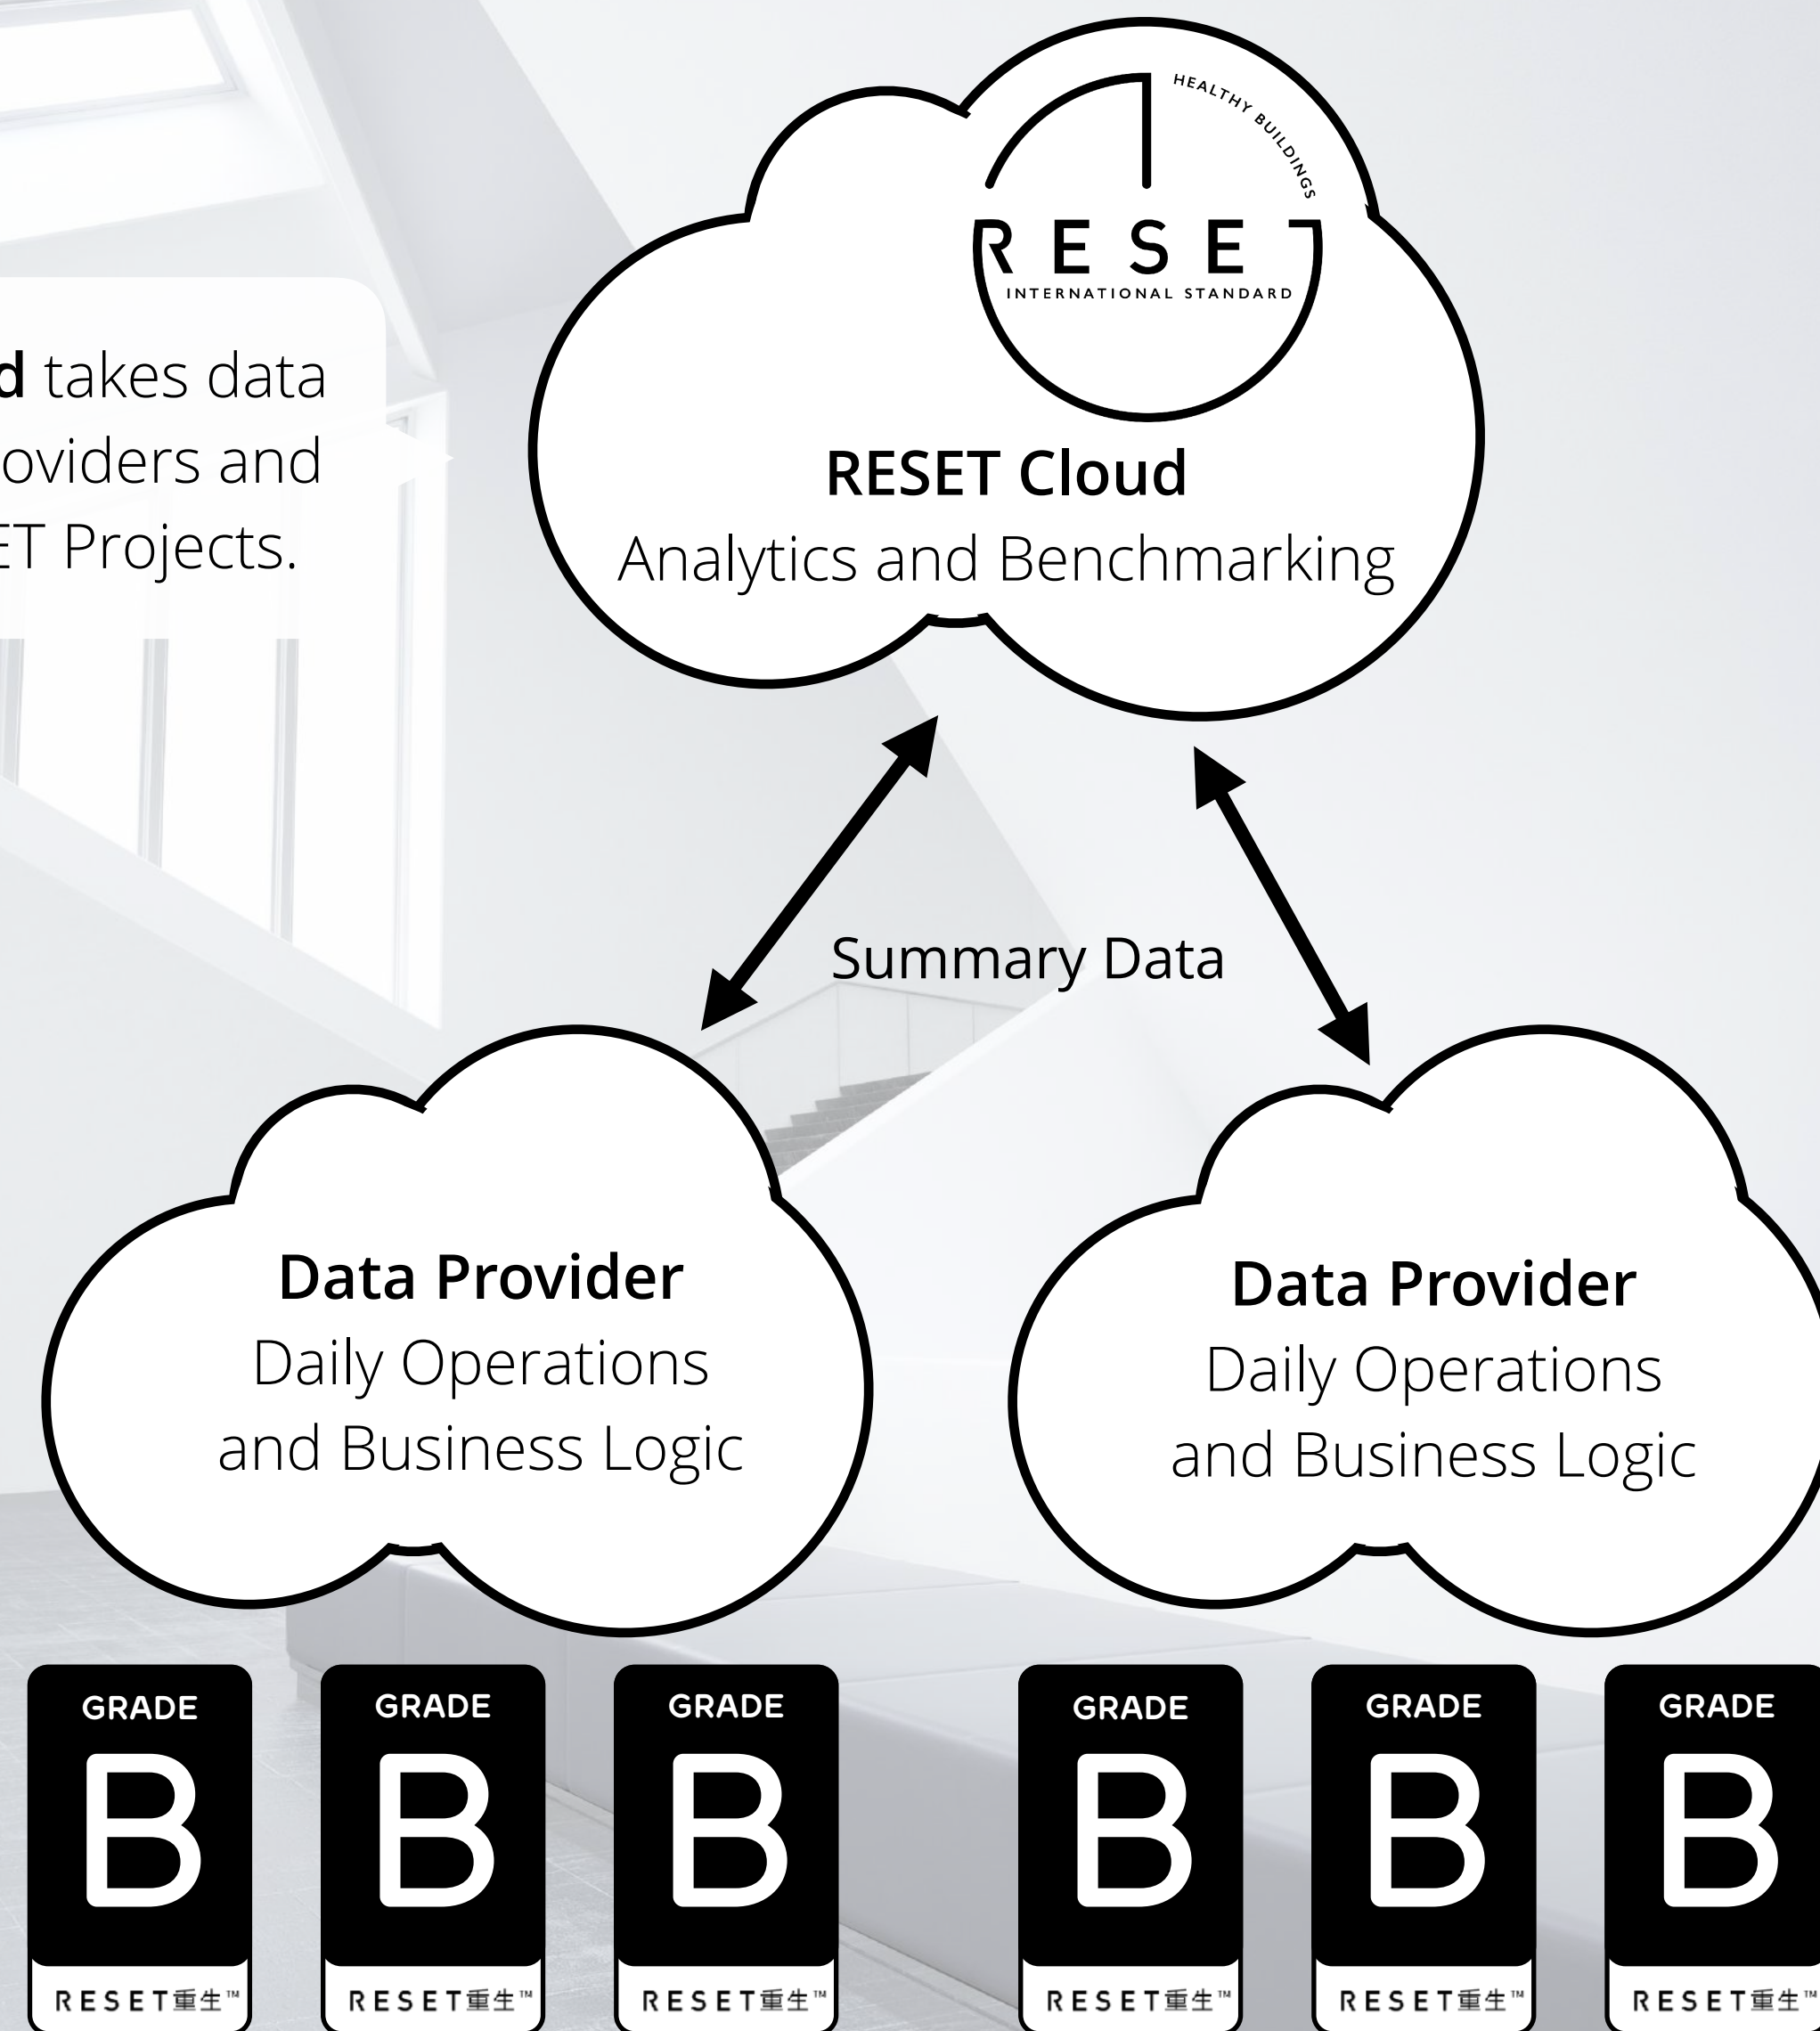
d takes data
oviders and
ET Projects.

HEALTHY BUILDINGS
RESET
INTERNATIONAL STANDARD

**RESET Cloud**
Analytics and Benchmarking

Summary Data

**Data Provider**
Daily Operations and Business Logic

**Data Provider**
Daily Operations and Business Logic

GRADE B RESET重生™

GRADE B RESET重生™

GRADE B RESET重生™

GRADE B RESET重生™

GRADE B RESET重生™

GRADE B RESET重生™